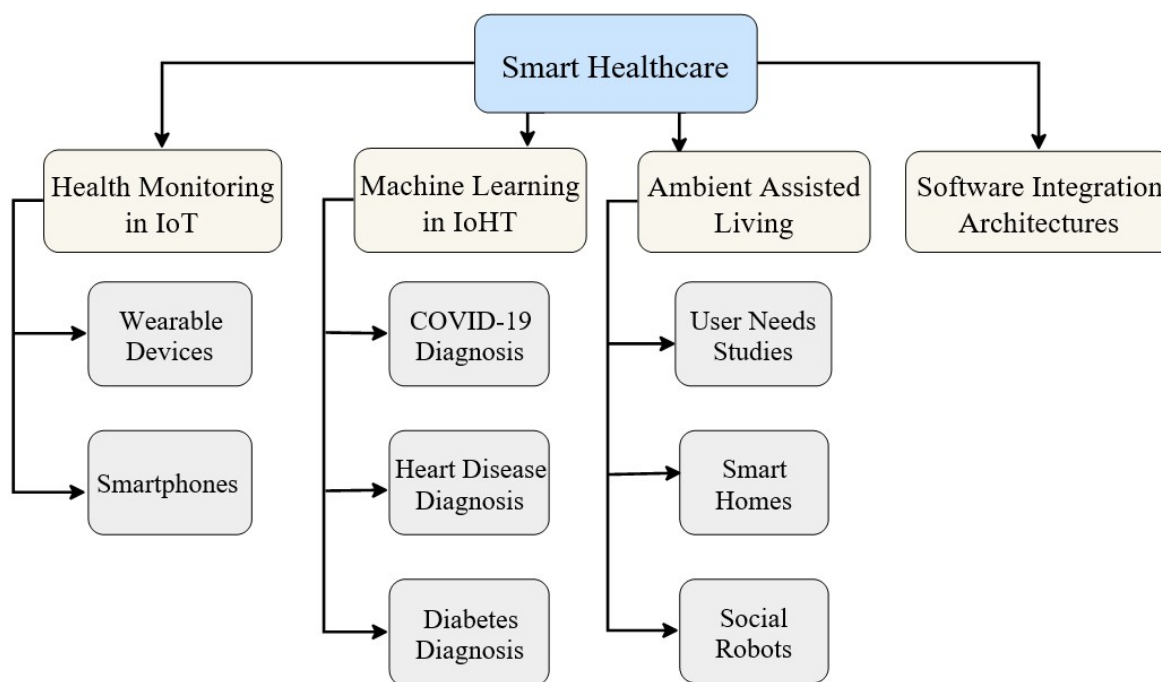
Smart Healthcare

Health Monitoring in IoT

Wearable Devices

Smartphones

Machine Learning in IoHT

COVID-19 Diagnosis

Heart Disease Diagnosis

Diabetes Diagnosis

Ambient Assisted Living

User Needs Studies

Smart Homes

Social Robots

Software Integration Architectures